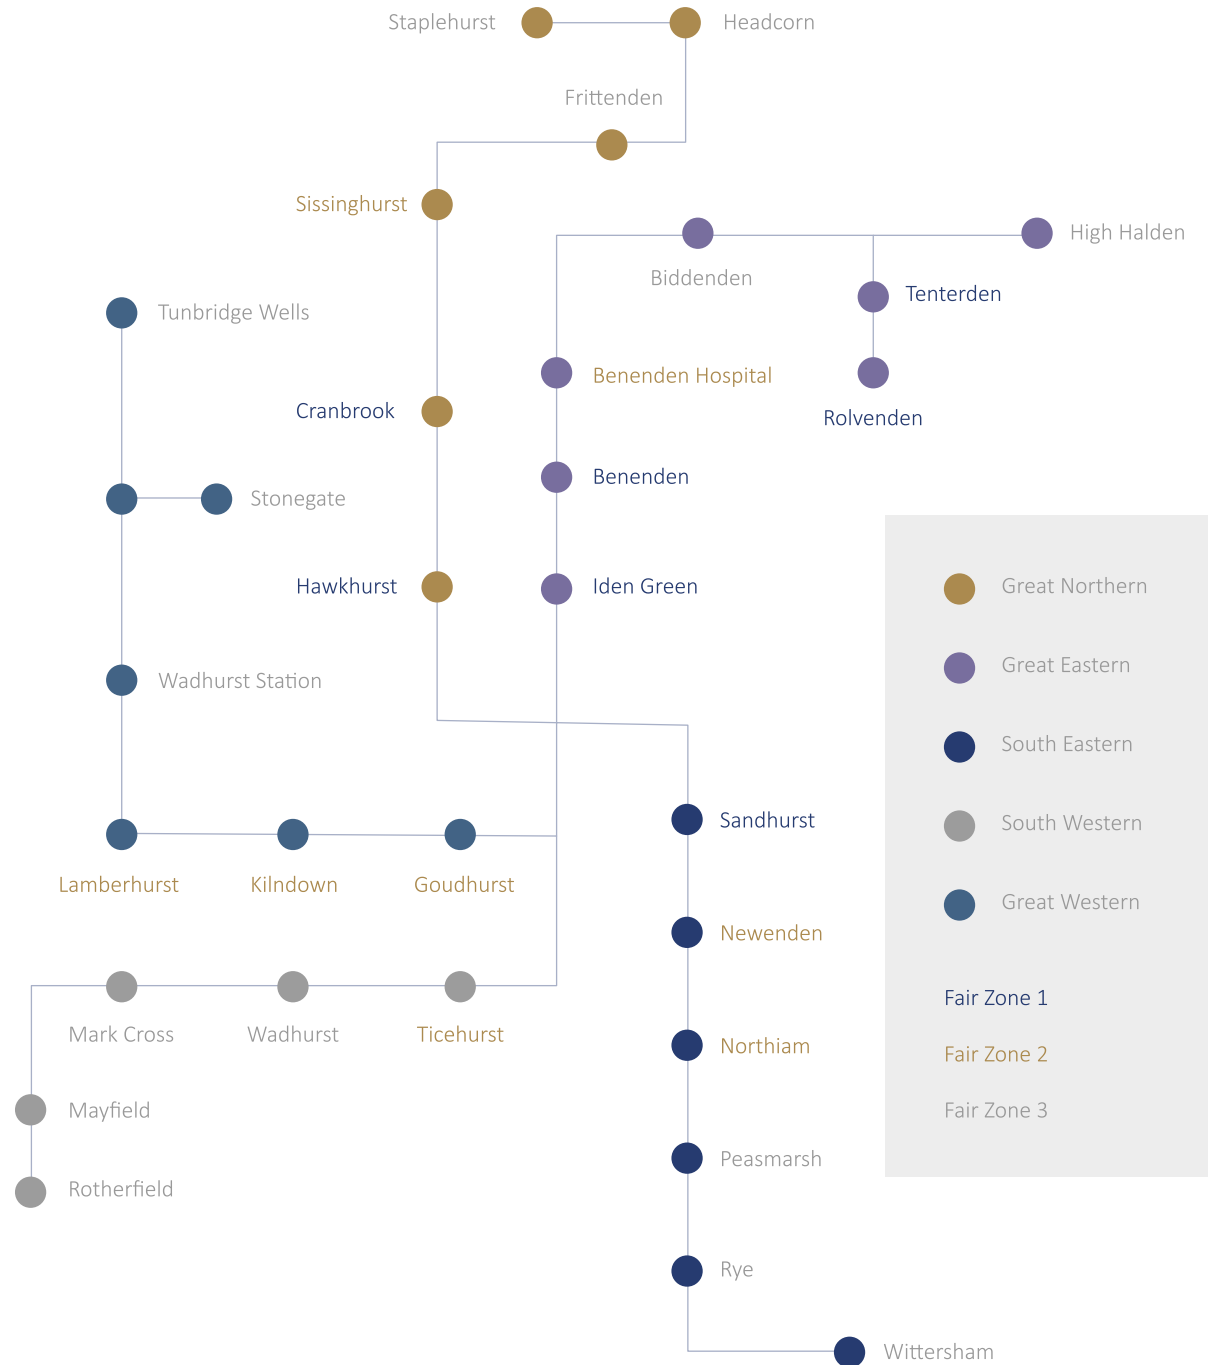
Staplehurst
Headcorn
Frittenden
Sissinghurst
Biddenden
High Halden
Tenterden
Tunbridge Wells
Benenden Hospital
Rolvenden
Cranbrook
Benenden
Stonegate
Hawkhurst
Iden Green
Wadhurst Station
Sandhurst
Lamberhurst
Kilndown
Goudhurst
Newenden
Mark Cross
Wadhurst
Ticehurst
Northiam
Mayfield
Rotherfield
Peasmarsh
Rye
Wittersham

Great Northern
Great Eastern
South Eastern
South Western
Great Western

Fair Zone 1
Fair Zone 2
Fair Zone 3